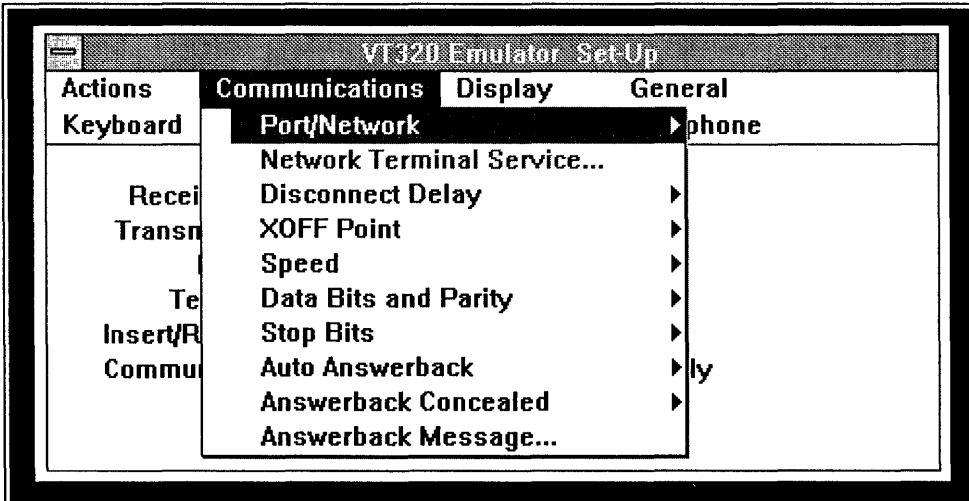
VT320 Emulator Set-Up

Actions Communications Display General

Keyboard phone

Port/Network

Network Terminal Service...

Disconnect Delay

XOFF Point

Speed

Data Bits and Parity

Stop Bits

Auto Answerback

Answerback Concealed

Answerback Message...

Recei

Transm

Te

Insert/R

Commu

ly